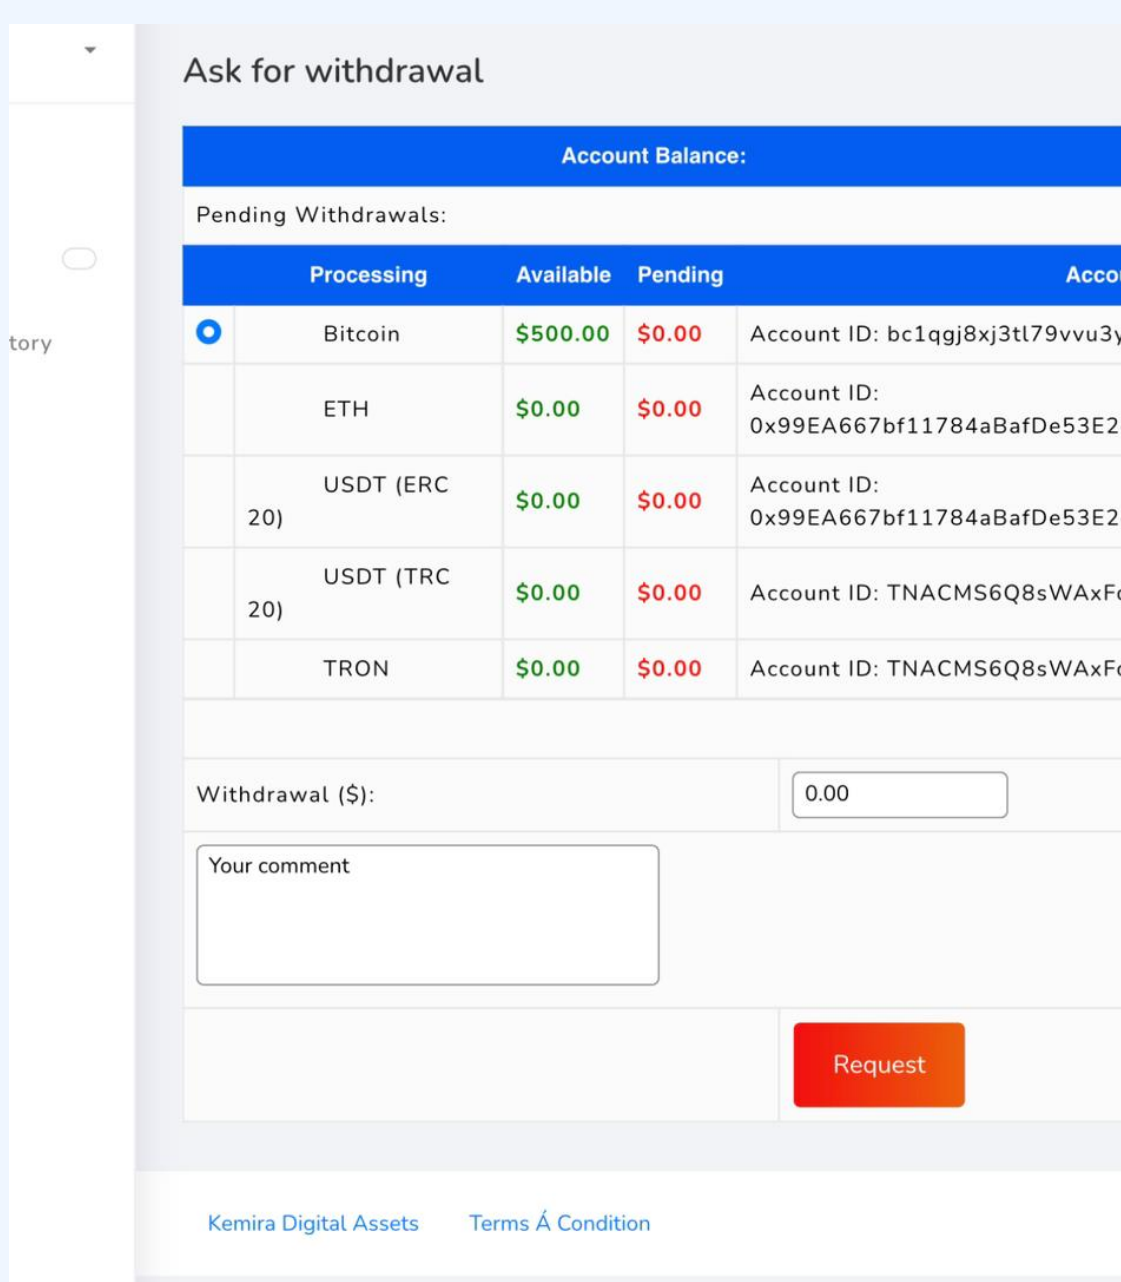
tory

Ask for withdrawal

Account Balance:

Pending Withdrawals:

| | Processing | Available | Pending | Acco |
|---|---|---|---|---|
| | Bitcoin | \$500.00 | \$0.00 | Account ID: bc1qgj8xj3tl79vvu3y |
| | ETH | \$0.00 | \$0.00 | Account ID: 0x99EA667bf11784aBafDe53E2 |
| | USDT (ERC 20) | \$0.00 | \$0.00 | Account ID: 0x99EA667bf11784aBafDe53E2 |
| | USDT (TRC 20) | \$0.00 | \$0.00 | Account ID: TNACMS6Q8sWAxF |
| | TRON | \$0.00 | \$0.00 | Account ID: TNACMS6Q8sWAxF |

Withdrawal (\$): 0.00

Your comment

Request

Kemira Digital Assets Terms Á Condition